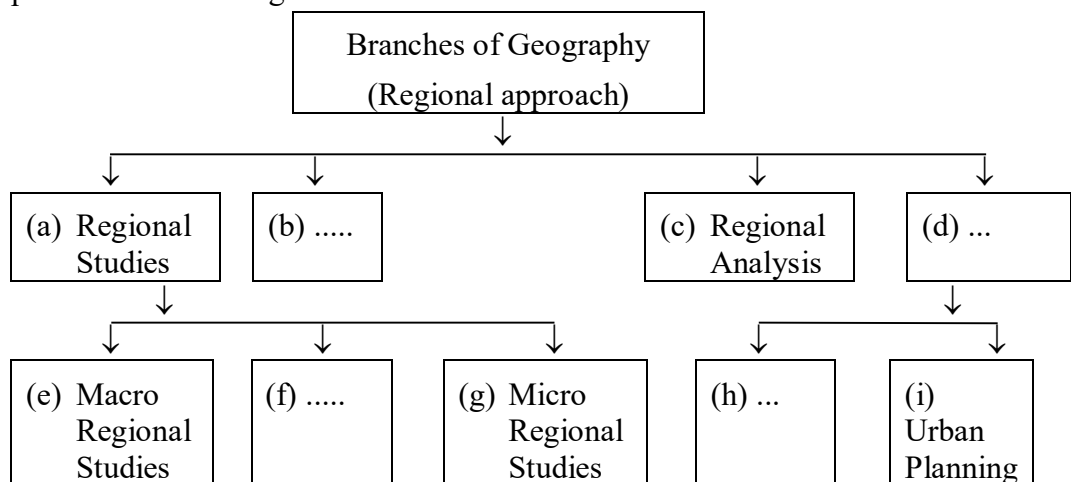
Branches of Geography (Regional approach)

(a) Regional Studies

(b) .....

(c) Regional Analysis

(d) ...

(e) Macro Regional Studies

(f) .....

(g) Micro Regional Studies

(h) ...

(i) Urban Planning